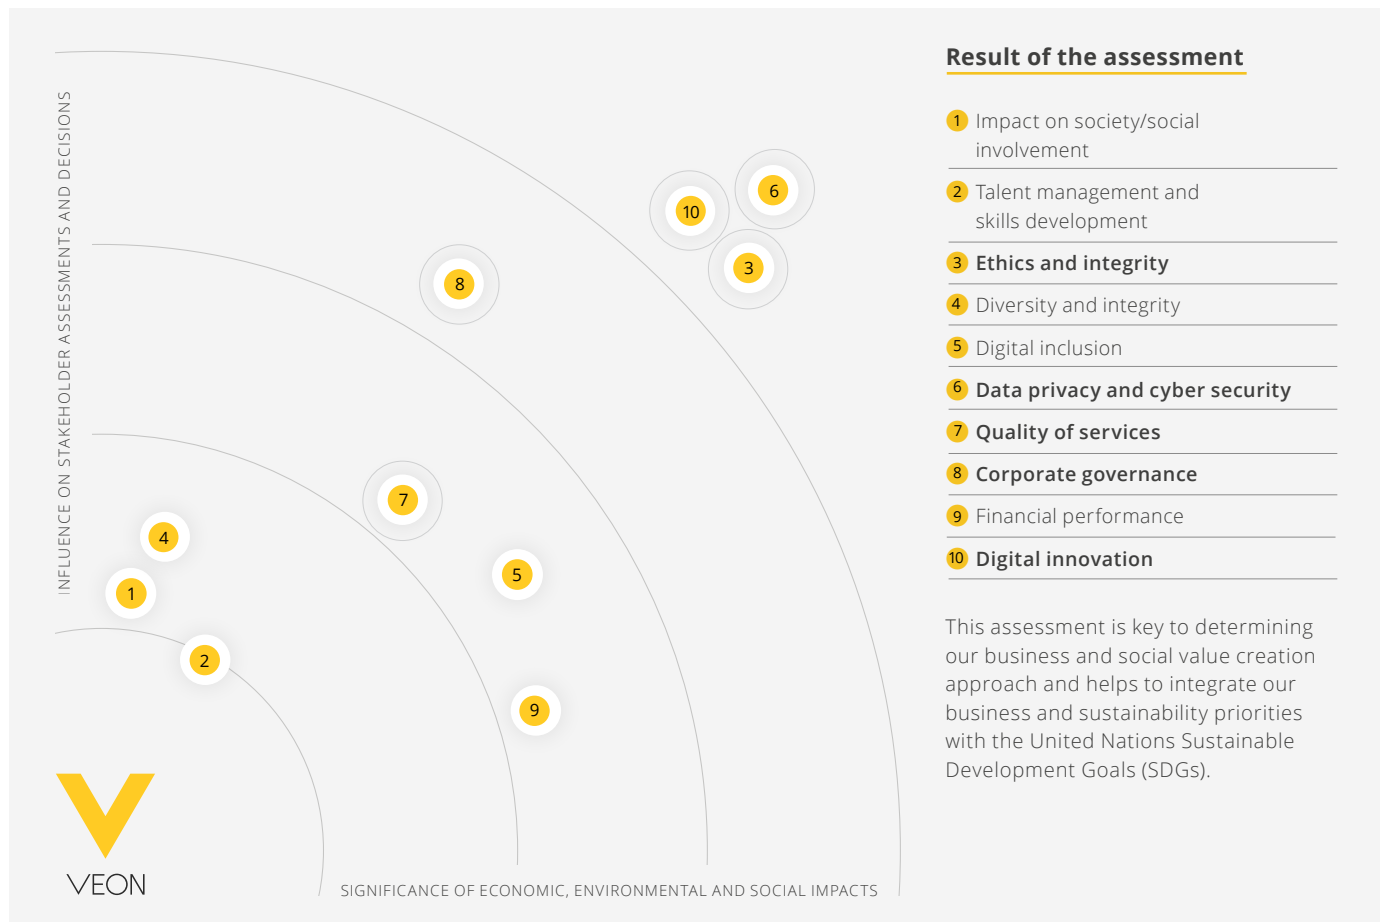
INFLUENCE ON STAKEHOLDER ASSESSMENTS AND DECISIONS

10

6

3

8

7

4

5

1

2

9

VEON

SIGNIFICANCE OF ECONOMIC, ENVIRONMENTAL AND SOCIAL IMPACTS

Result of the assessment

1 Impact on society/social involvement

2 Talent management and skills development

3 Ethics and integrity

4 Diversity and integrity

5 Digital inclusion

6 Data privacy and cyber security

7 Quality of services

8 Corporate governance

9 Financial performance

10 Digital innovation

This assessment is key to determining our business and social value creation approach and helps to integrate our business and sustainability priorities with the United Nations Sustainable Development Goals (SDGs).